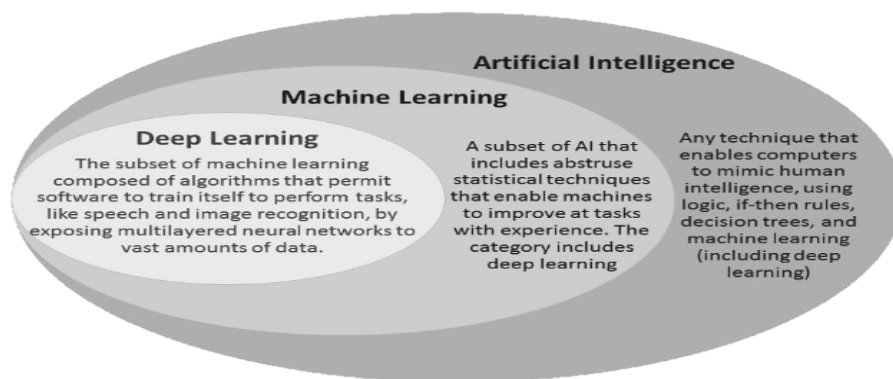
Artificial Intelligence

Machine Learning

Deep Learning

The subset of machine learning composed of algorithms that permit software to train itself to perform tasks, like speech and image recognition, by exposing multilayered neural networks to vast amounts of data.

A subset of AI that includes abstruse statistical techniques that enable machines to improve at tasks with experience. The category includes deep learning

Any technique that enables computers to mimic human intelligence, using logic, if-then rules, decision trees, and machine learning (including deep learning)